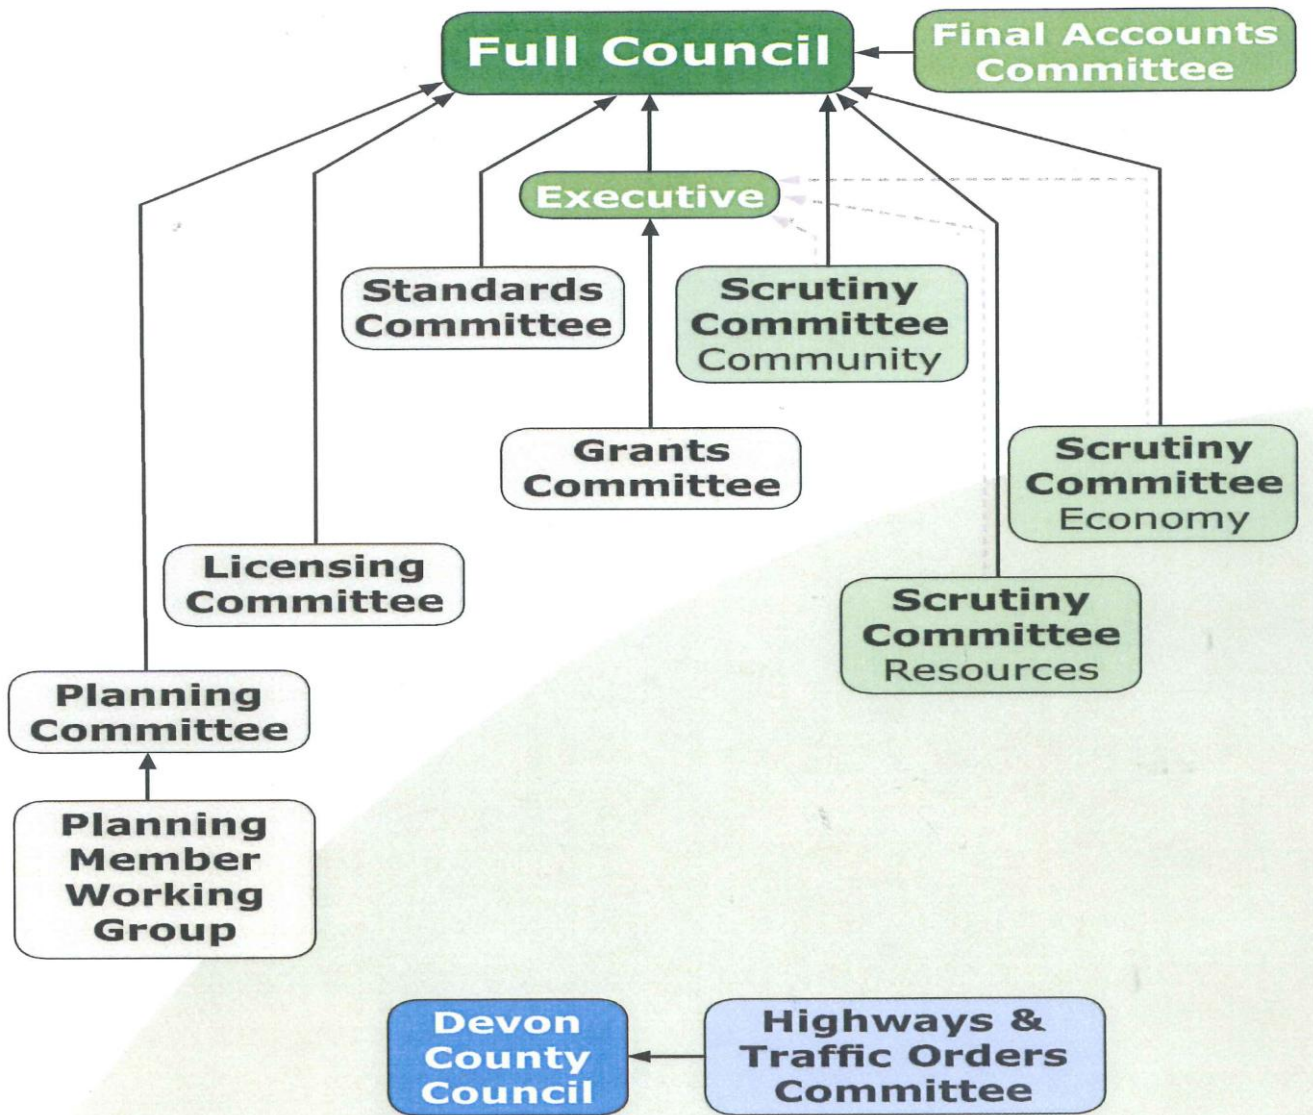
Full Council

Final Accounts Committee

Executive

Standards Committee

Scrutiny Committee Community

Grants Committee

Scrutiny Committee Economy

Licensing Committee

Scrutiny Committee Resources

Planning Committee

Planning Member Working Group

Devon County Council

Highways & Traffic Orders Committee